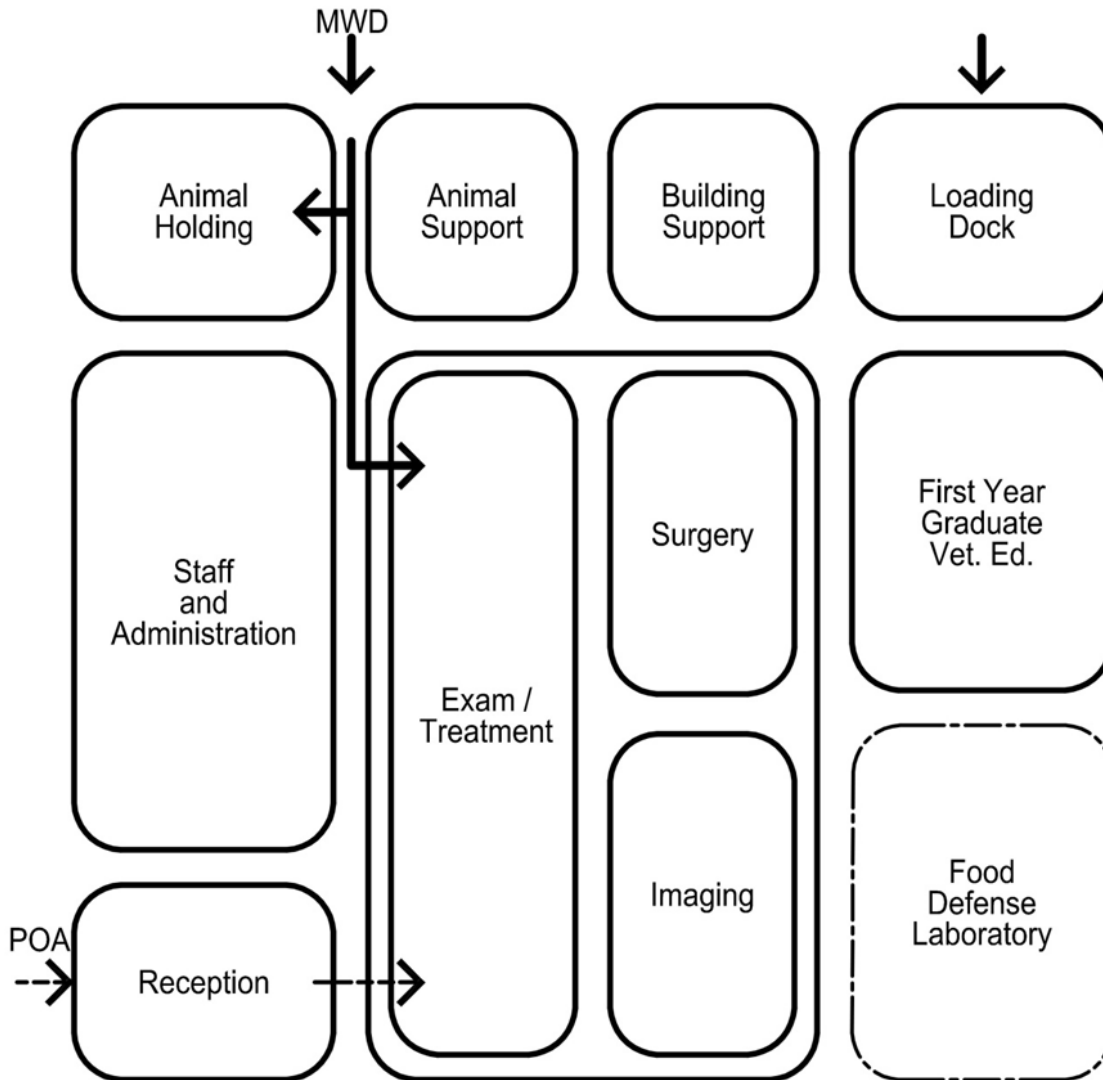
MWD

Animal Holding

Animal Support

Building Support

Loading Dock

Staff and Administration

Exam / Treatment

Surgery

Imaging

First Year Graduate Vet. Ed.

Food Defense Laboratory

POA

Reception